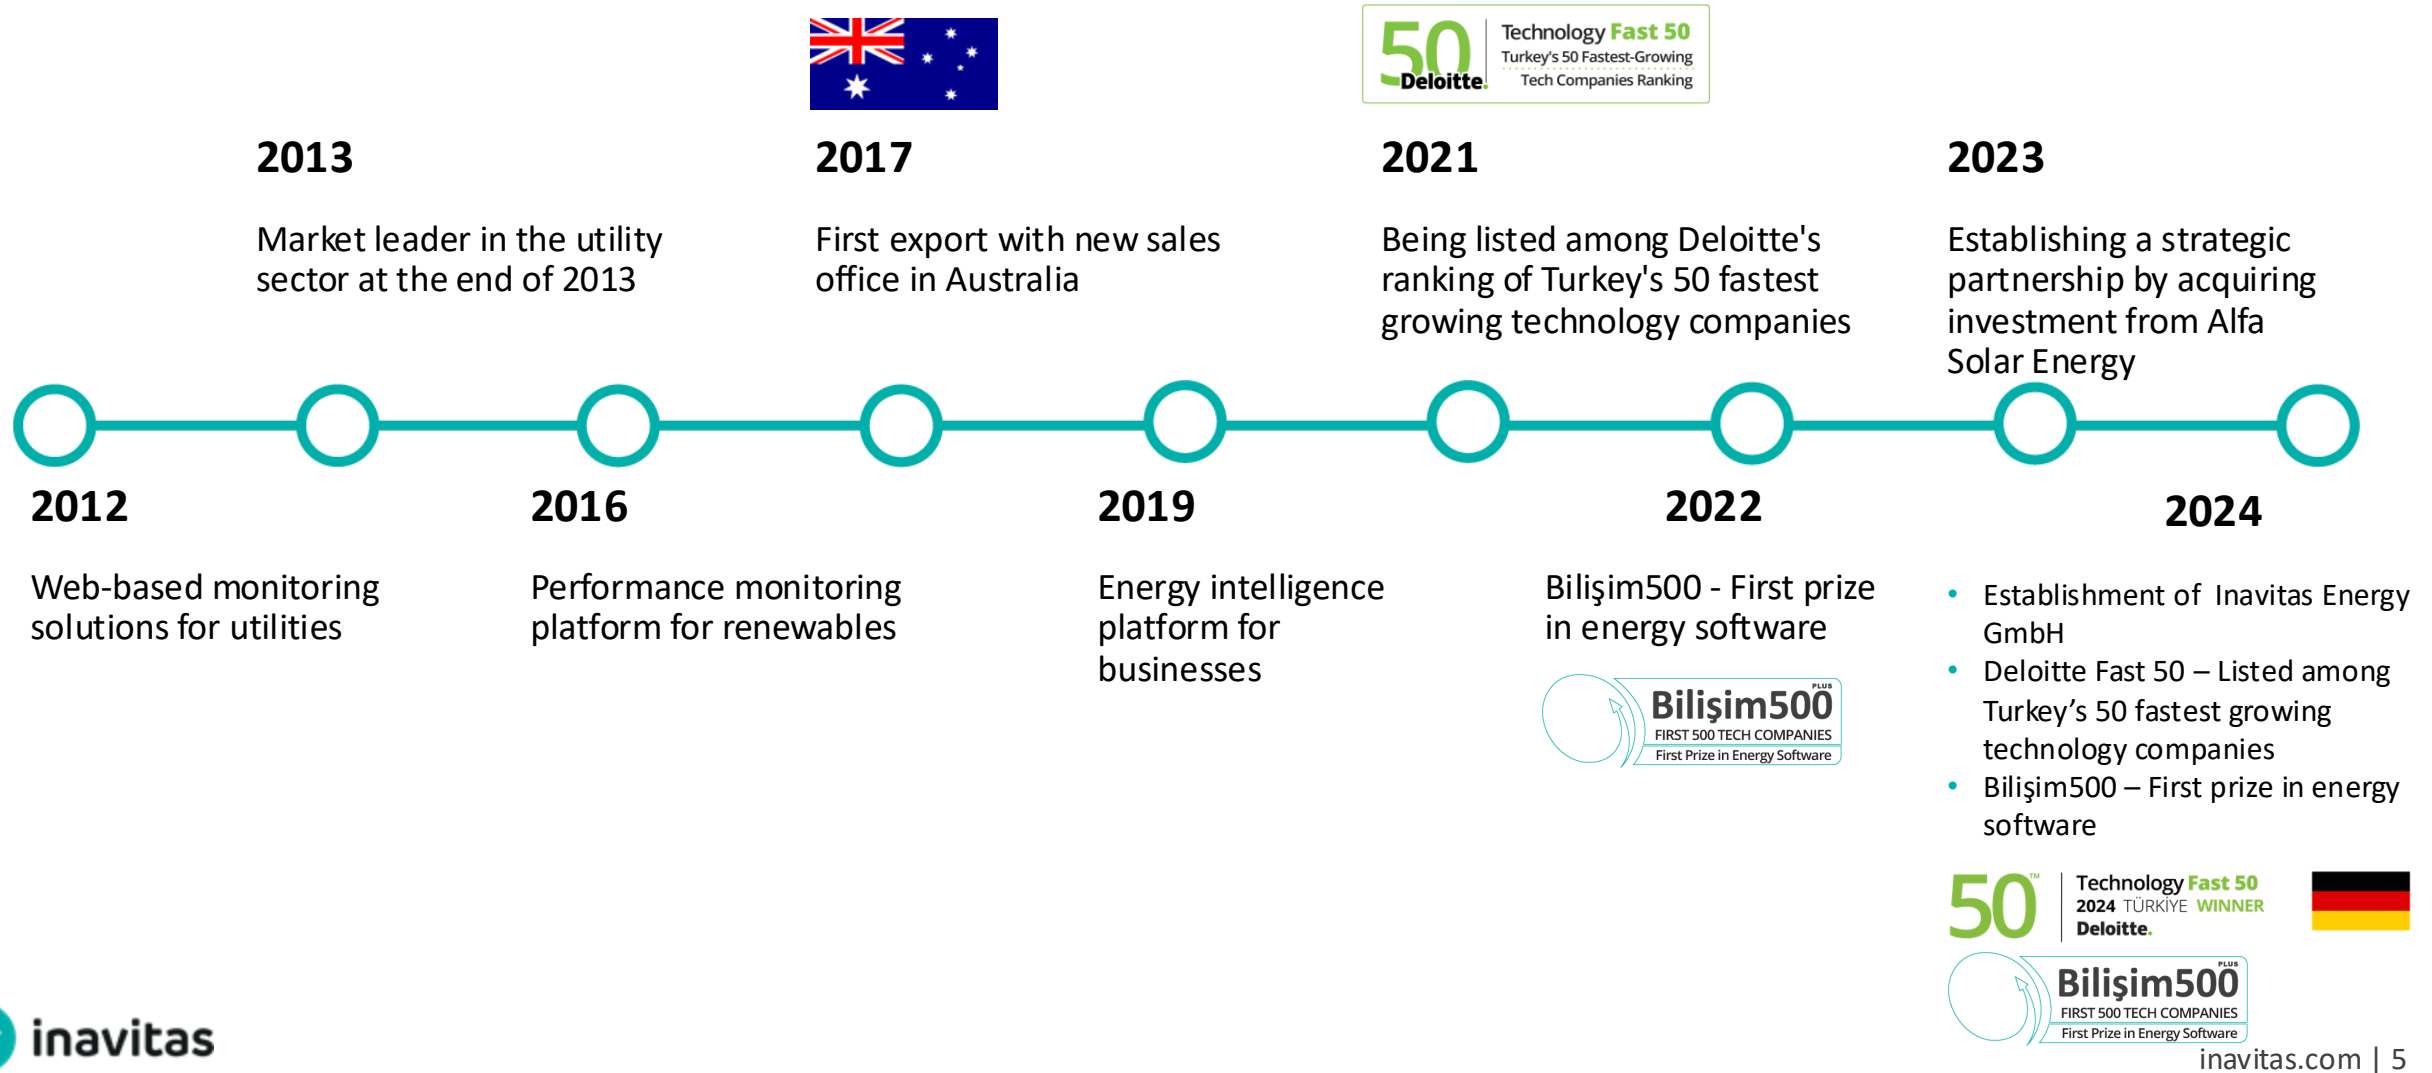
50 Deloitte. Technology Fast 50 Turkey's 50 Fastest-Growing Tech Companies Ranking

2013

Market leader in the utility sector at the end of 2013

2017

First export with new sales office in Australia

2021

Being listed among Deloitte's ranking of Turkey's 50 fastest growing technology companies

2023

Establishing a strategic partnership by acquiring investment from Alfa Solar Energy

2012

Web-based monitoring solutions for utilities

2016

Performance monitoring platform for renewables

2019

Energy intelligence platform for businesses

2022

Bilişim500 - First prize in energy software

PLUS Bilişim500 FIRST 500 TECH COMPANIES First Prize in Energy Software

2024

- Establishment of Inavitas Energy GmbH
- Deloitte Fast 50 – Listed among Turkey's 50 fastest growing technology companies
- Bilişim500 – First prize in energy software

50™ Technology Fast 50 2024 TÜRKİYE WINNER Deloitte.

PLUS Bilişim500 FIRST 500 TECH COMPANIES First Prize in Energy Software

inavitas

inavitas.com | 5